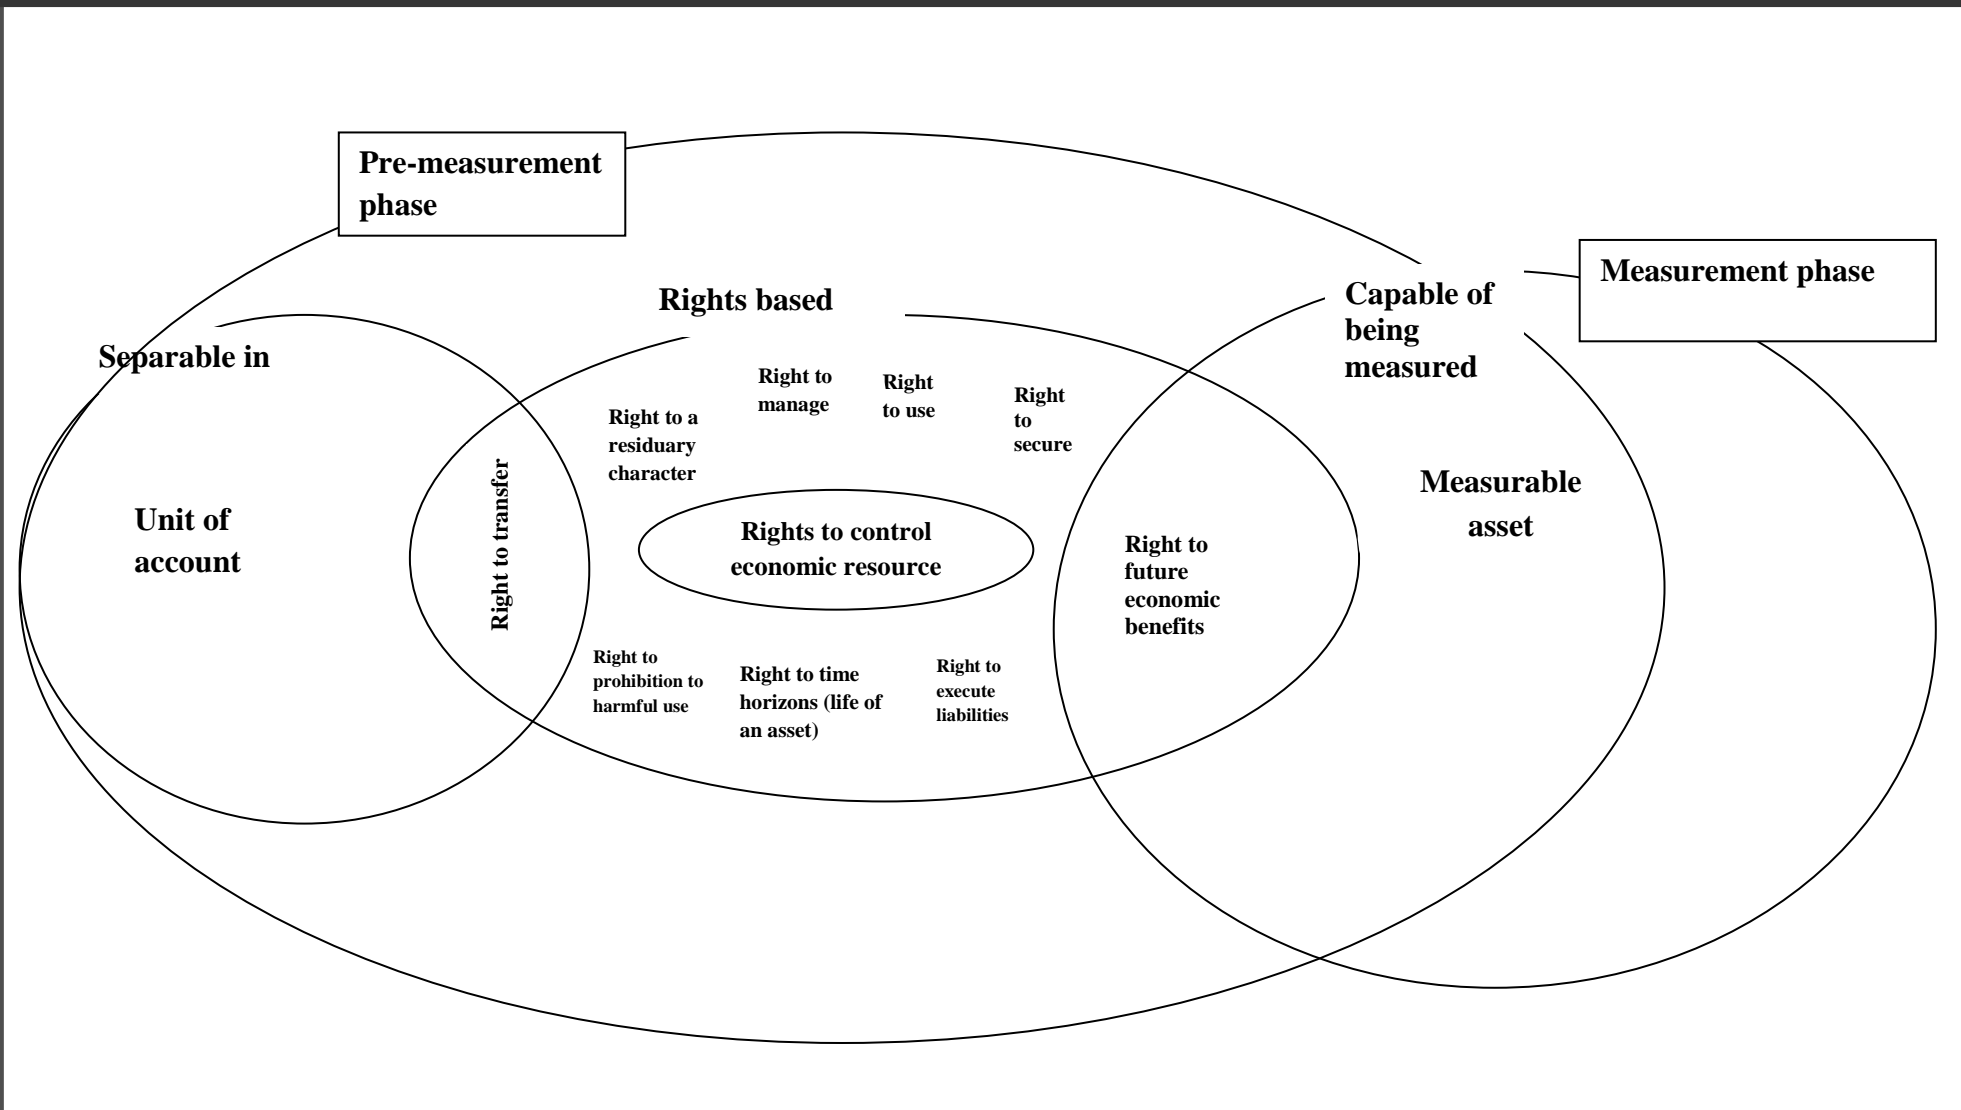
Pre-measurement phase

Measurement phase

Rights based

Capable of being measured

Separable in

Unit of account

Right to transfer

Right to a residuary character

Right to manage

Right to use

Right to secure

Rights to control economic resource

Right to future economic benefits

Measurable asset

Right to prohibition to harmful use

Right to time horizons (life of an asset)

Right to execute liabilities